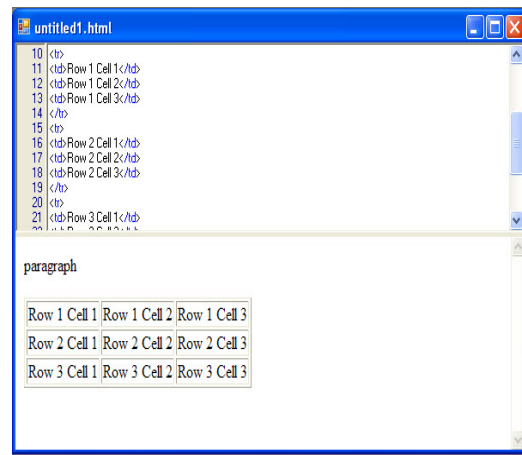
untitled1.html

10 <tr>
11 <td>Row 1 Cell 1</td>
12 <td>Row 1 Cell 2</td>
13 <td>Row 1 Cell 3</td>
14 </tr>
15 <tr>
16 <td>Row 2 Cell 1</td>
17 <td>Row 2 Cell 2</td>
18 <td>Row 2 Cell 3</td>
19 </tr>
20 <tr>
21 <td>Row 3 Cell 1</td>
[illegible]

paragraph

| Row 1 Cell 1 | Row 1 Cell 2 | Row 1 Cell 3 |
|---|---|---|
| Row 2 Cell 1 | Row 2 Cell 2 | Row 2 Cell 3 |
| Row 3 Cell 1 | Row 3 Cell 2 | Row 3 Cell 3 |